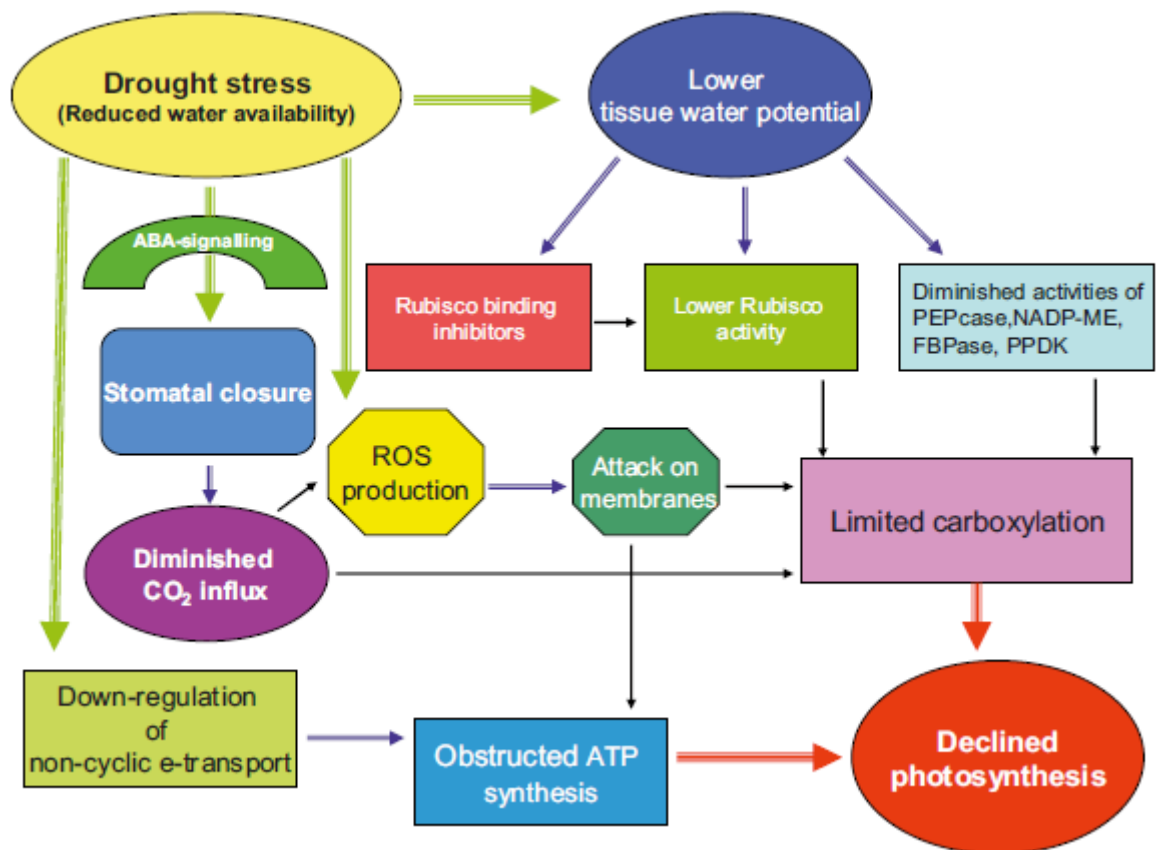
Drought stress
(Reduced water availability)

Lower tissue water potential

ABA-signalling

Rubisco binding inhibitors

Lower Rubisco activity

Diminished activities of PEPcase,NADP-ME, FBPase, PPDK

Stomatal closure

ROS production

Attack on membranes

Limited carboxylation

Diminished $CO_2$ influx

Down-regulation of non-cyclic e-transport

Obstructed ATP synthesis

Declined photosynthesis